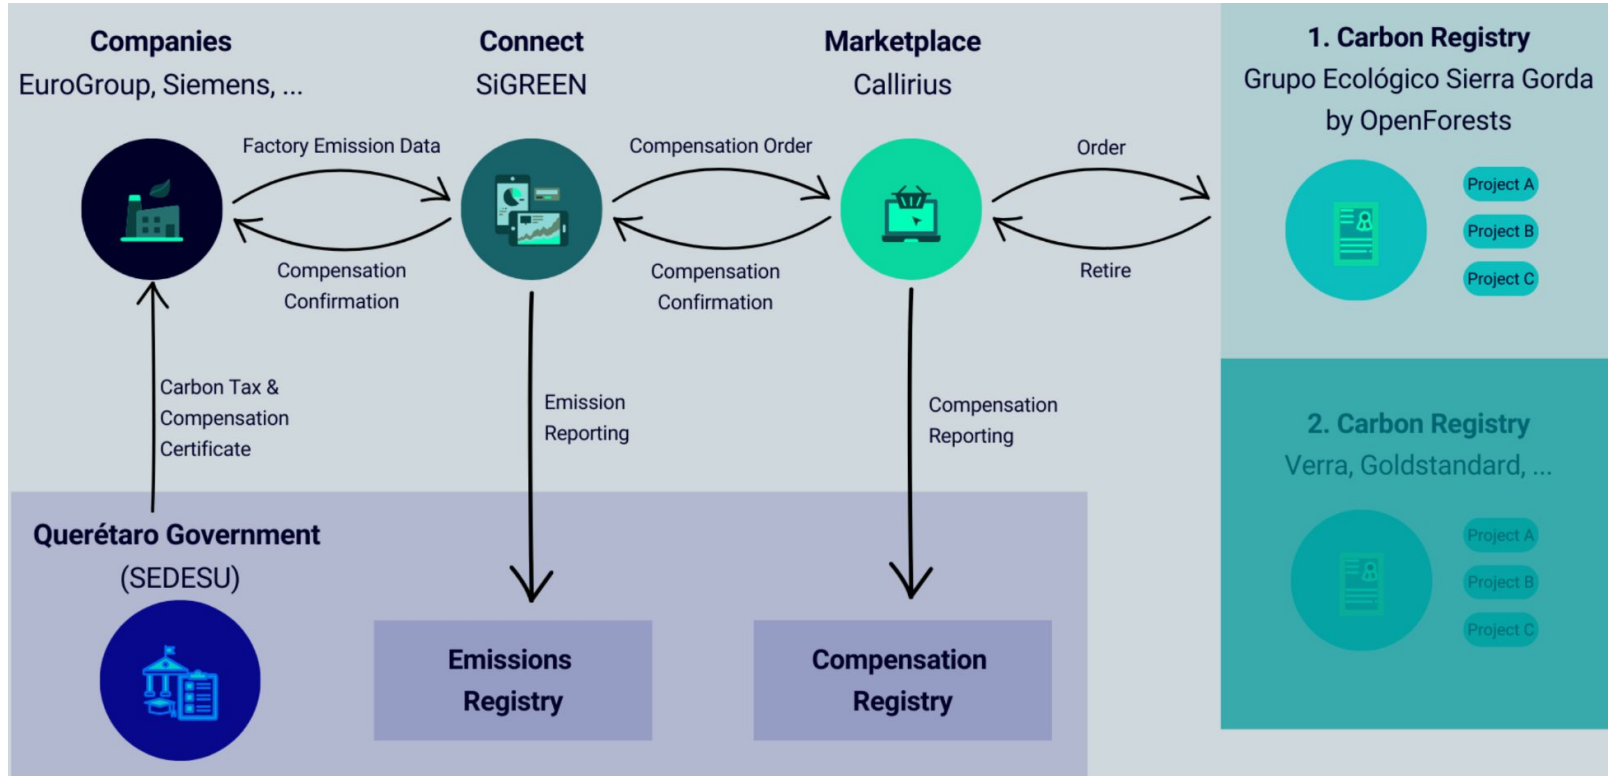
Companies
EuroGroup, Siemens, ...

Connect
SiGREEN

Marketplace
Callirius

1. Carbon Registry
Grupo Ecológico Sierra Gorda by OpenForests

Factory Emission Data

Compensation Confirmation

Compensation Order

Compensation Confirmation

Order

Retire

Project A
Project B
Project C

Carbon Tax & Compensation Certificate

Emission Reporting

Compensation Reporting

2. Carbon Registry
Verra, Goldstandard, ...

Project A
Project B
Project C

Querétaro Government
(SEDESU)

Emissions Registry

Compensation Registry